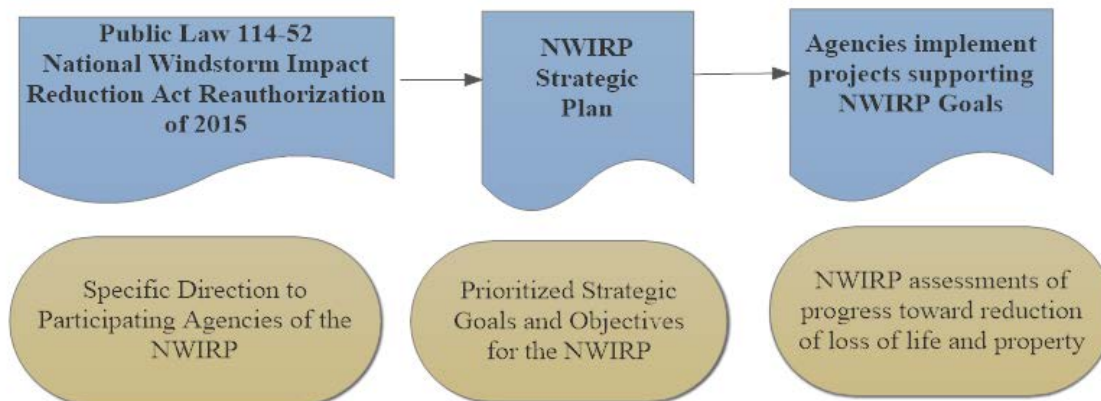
Public Law 114-52 National Windstorm Impact Reduction Act Reauthorization of 2015

NWIRP Strategic Plan

Agencies implement projects supporting NWIRP Goals

Specific Direction to Participating Agencies of the NWIRP

Prioritized Strategic Goals and Objectives for the NWIRP

NWIRP assessments of progress toward reduction of loss of life and property